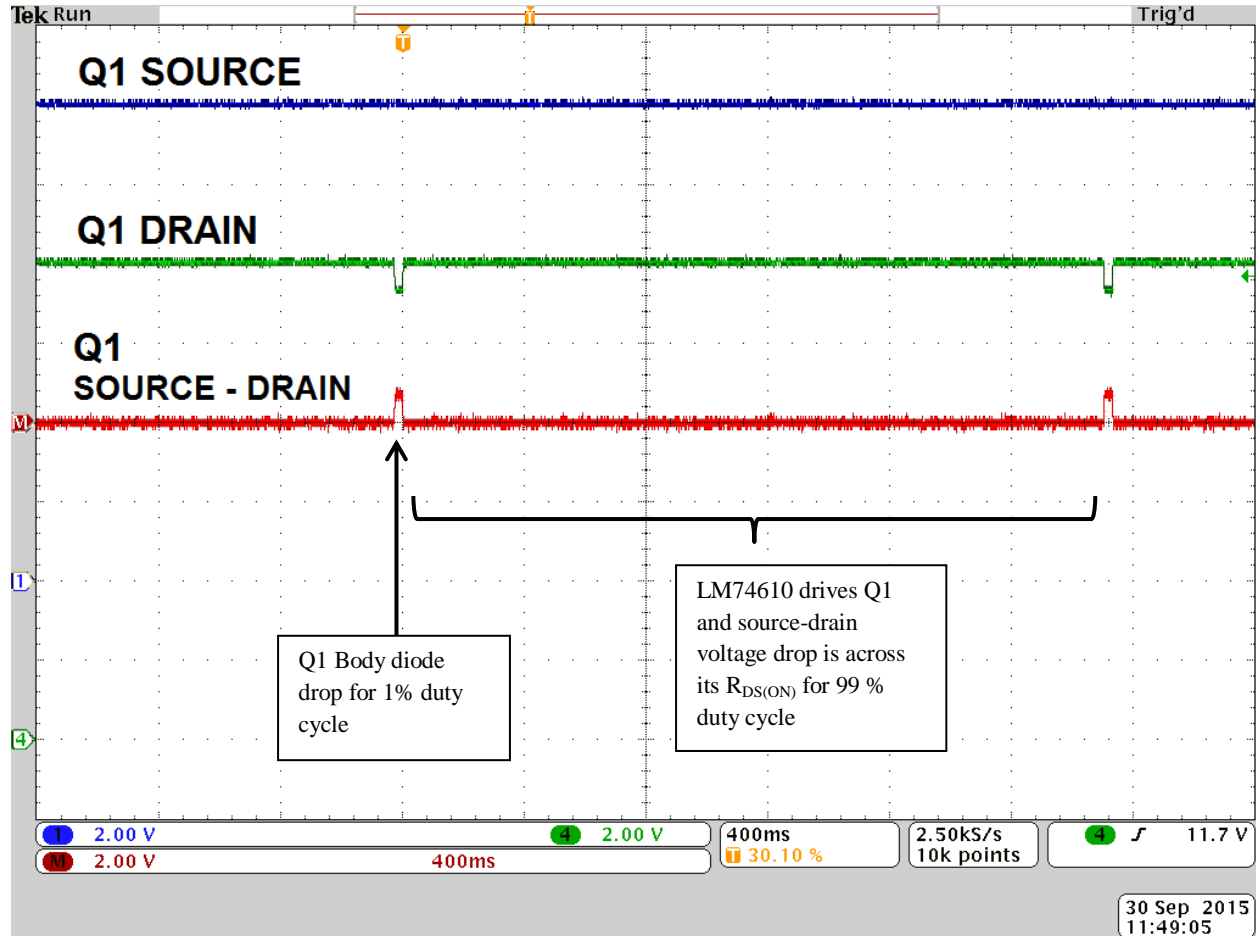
Tek Run

Trig'd

T

Q1 SOURCE

Q1 DRAIN

Q1
SOURCE - DRAIN

M

1

4

Q1 Body diode drop for 1% duty cycle

LM74610 drives Q1 and source-drain voltage drop is across its $R_{DS(ON)}$ for 99 % duty cycle

1 2.00 V
4 2.00 V
M 2.00 V 400ms

400ms
T 30.10 %

2.50kS/s
10k points

4 ∫ 11.7 V

30 Sep 2015
11:49:05